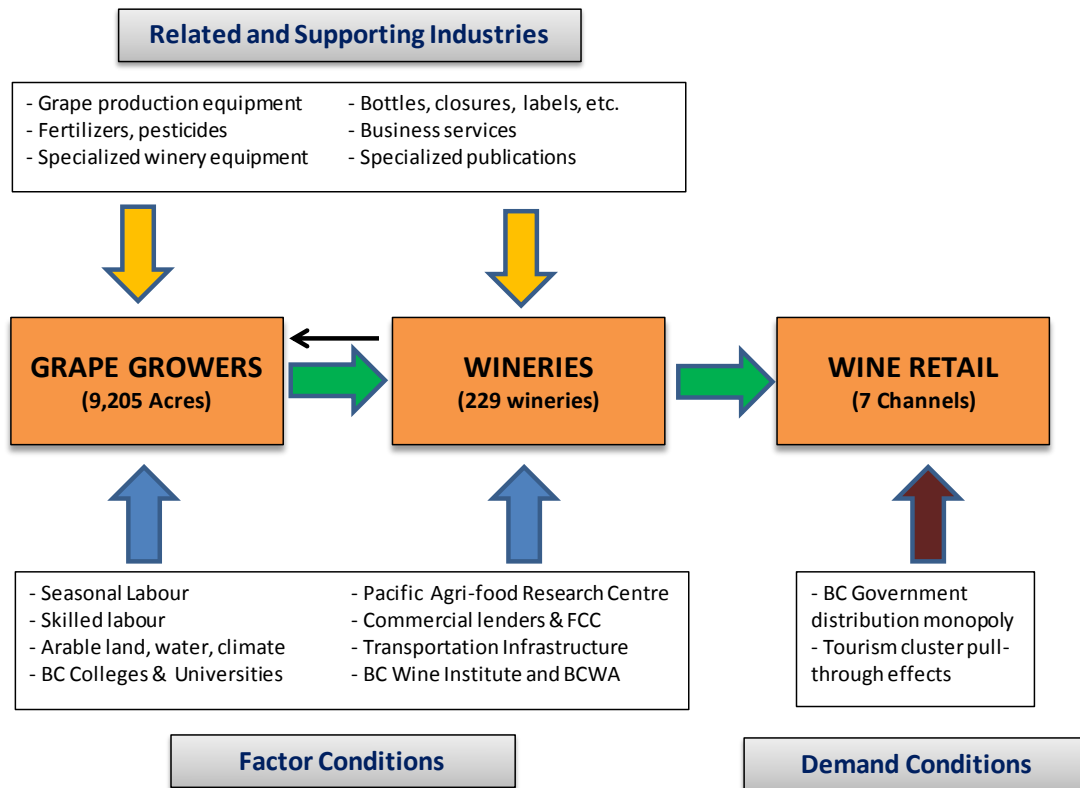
Related and Supporting Industries

- Grape production equipment
- Fertilizers, pesticides
- Specialized winery equipment

- Bottles, closures, labels, etc.
- Business services
- Specialized publications

GRAPE GROWERS
(9,205 Acres)

WINERIES
(229 wineries)

WINE RETAIL
(7 Channels)

- Seasonal Labour
- Skilled labour
- Arable land, water, climate
- BC Colleges & Universities

- Pacific Agri-food Research Centre
- Commercial lenders & FCC
- Transportation Infrastructure
- BC Wine Institute and BCWA

- BC Government distribution monopoly
- Tourism cluster pull-through effects

Factor Conditions

Demand Conditions